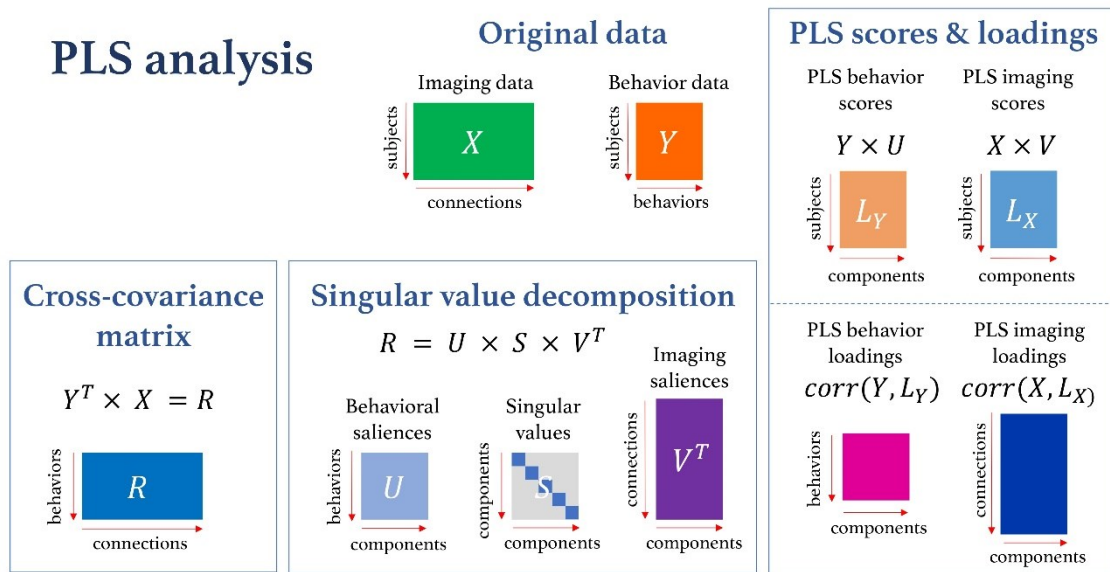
PLS analysis

Original data

Imaging data

subjects

$X$

connections

Behavior data

subjects

$Y$

behaviors

PLS scores & loadings

PLS behavior scores

$Y \times U$

subjects

$L_Y$

components

PLS imaging scores

$X \times V$

subjects

$L_X$

components

Cross-covariance matrix

$Y^T \times X = R$

behaviors

$R$

connections

Singular value decomposition

$R = U \times S \times V^T$

Behavioral saliences

behaviors

$U$

components

Singular values

components

$S$

components

Imaging saliences

connections

$V^T$

components

PLS behavior loadings

$corr(Y, L_Y)$

behaviors

components

PLS imaging loadings

$corr(X, L_X)$

connections

components